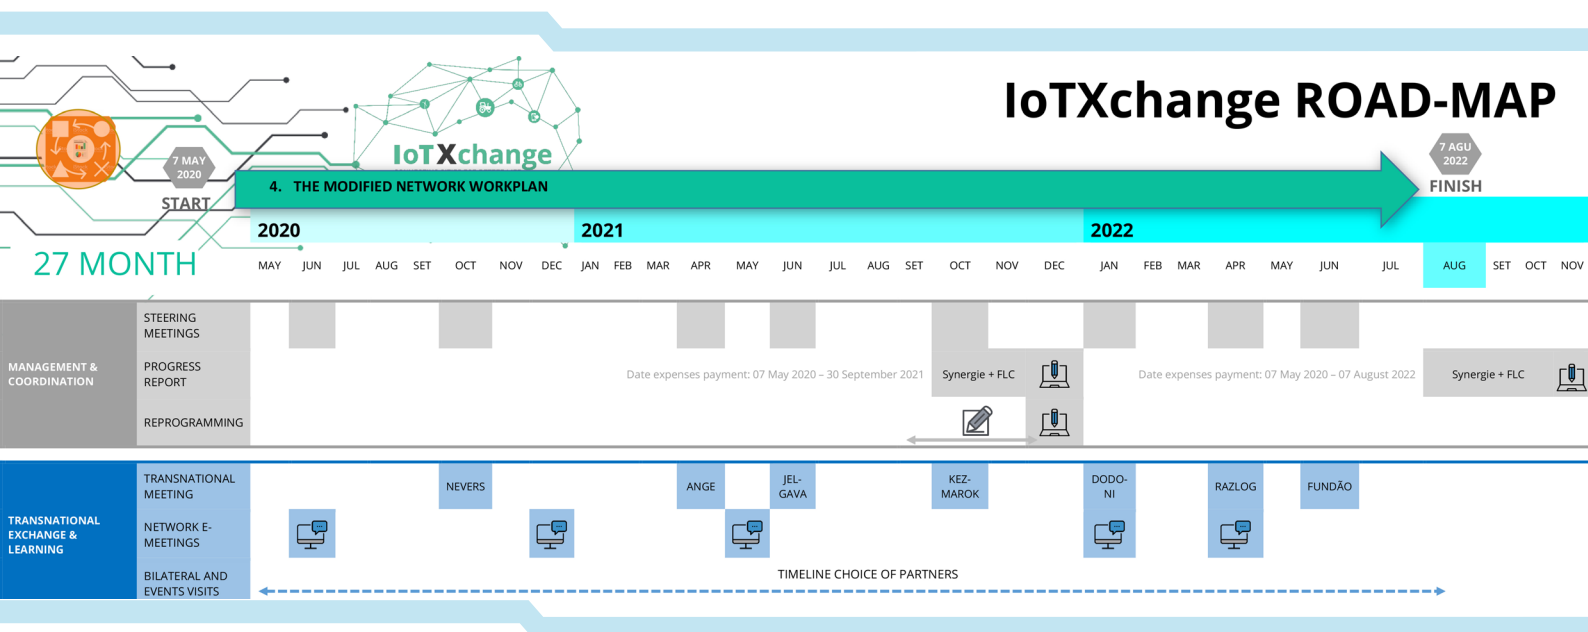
IoTXchange ROAD-MAP

IoTXchange

7 MAY 2020

START

4. THE MODIFIED NETWORK WORKPLAN

7 AGU 2022

FINISH

27 MONTH

| | | 2020 | | | | | | | | 2021 | | | | | | | | | | | | 2022 | | | | | | | | | | |
|---|---|---|---|---|---|---|---|---|---|---|---|---|---|---|---|---|---|---|---|---|---|---|---|---|---|---|---|---|---|---|---|---|
| | | MAY | JUN | JUL | AUG | SET | OCT | NOV | DEC | JAN | FEB | MAR | APR | MAY | JUN | JUL | AUG | SET | OCT | NOV | DEC | JAN | FEB | MAR | APR | MAY | JUN | JUL | AUG | SET | OCT | NOV |

MANAGEMENT & COORDINATION

STEERING MEETINGS

PROGRESS REPORT

Date expenses payment: 07 May 2020 – 30 September 2021

Synergie + FLC

Date expenses payment: 07 May 2020 – 07 August 2022

Synergie + FLC

REPROGRAMMING

TRANSNATIONAL EXCHANGE & LEARNING

TRANSNATIONAL MEETING

NEVERS

ANGE

JELGAVA

KEZMAROK

DODONI

RAZLOG

FUNDÃO

NETWORK E-MEETINGS

BILATERAL AND EVENTS VISITS

TIMELINE CHOICE OF PARTNERS